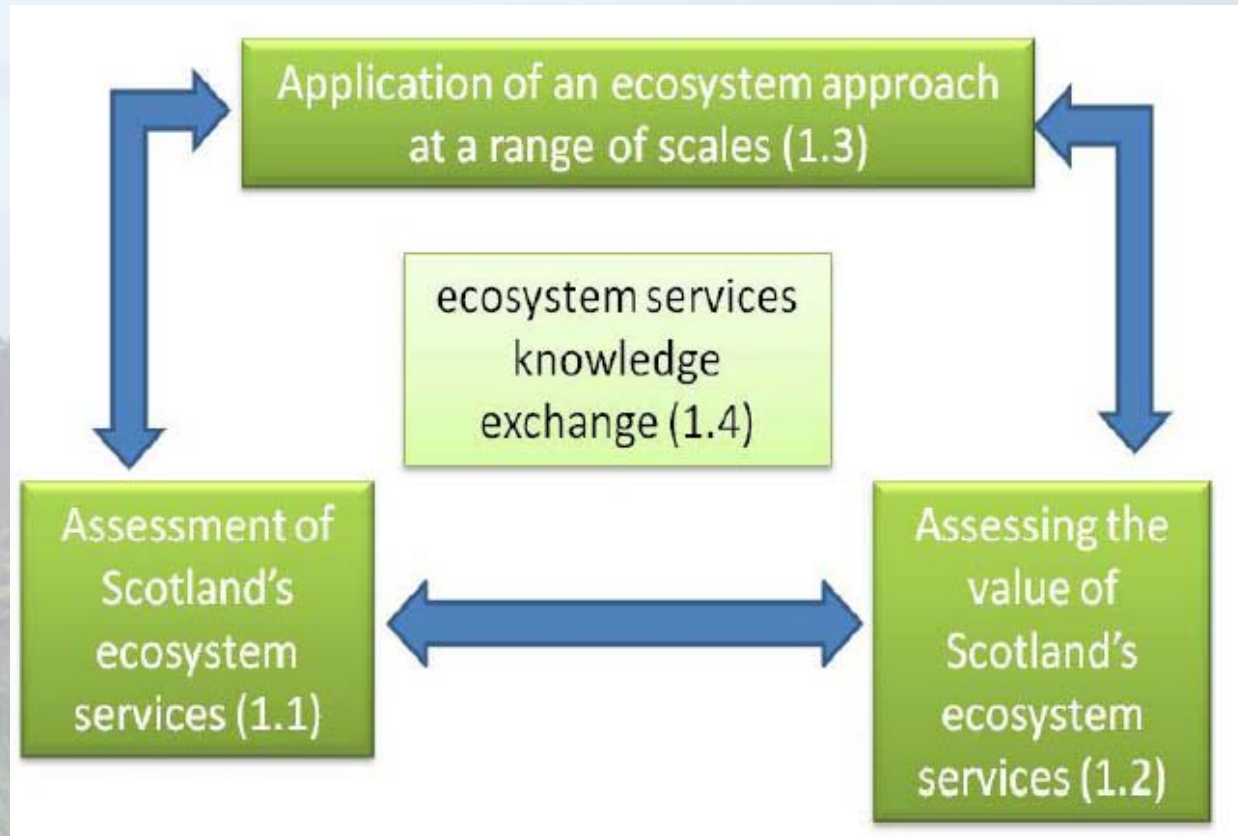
Application of an ecosystem approach at a range of scales (1.3)

ecosystem services knowledge exchange (1.4)

Assessment of Scotland's ecosystem services (1.1)

Assessing the value of Scotland's ecosystem services (1.2)